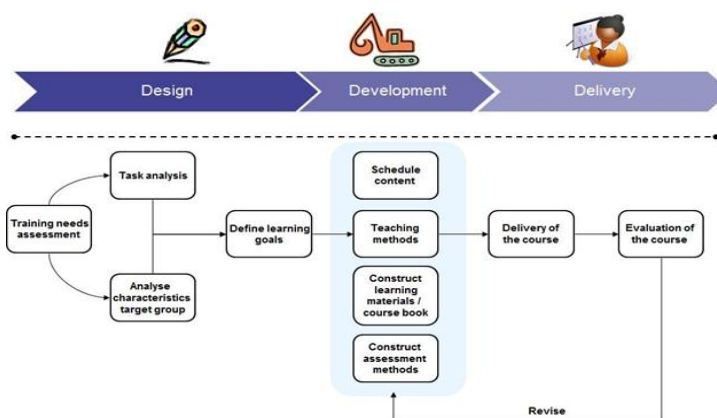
Design

Development

Delivery

Training needs assessment

Task analysis

Analyse characteristics target group

Define learning goals

Schedule content

Teaching methods

Construct learning materials / course book

Construct assessment methods

Delivery of the course

Evaluation of the course

Revise